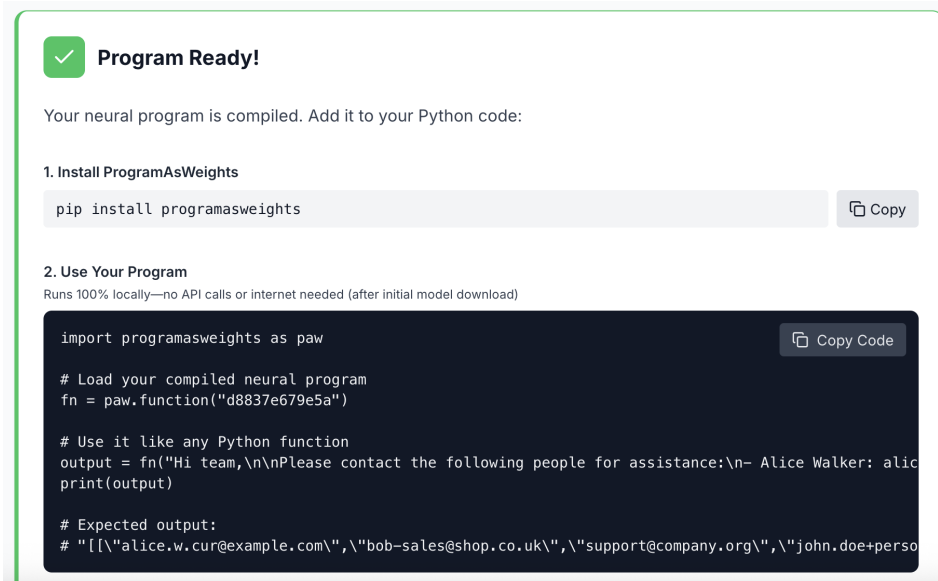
Program Ready!

Your neural program is compiled. Add it to your Python code:

1. Install ProgramAsWeights

pip install programasweights

Copy

2. Use Your Program

Runs 100% locally—no API calls or internet needed (after initial model download)

Copy Code

import programasweights as paw

# Load your compiled neural program
fn = paw.function("d8837e679e5a")

# Use it like any Python function
output = fn("Hi team,\n\nPlease contact the following people for assistance:\n- Alice Walker: alic
print(output)

# Expected output:
# "[[\"alice.w.cur@example.com\",\"bob-sales@shop.co.uk\",\"support@company.org\",\"john.doe+perso